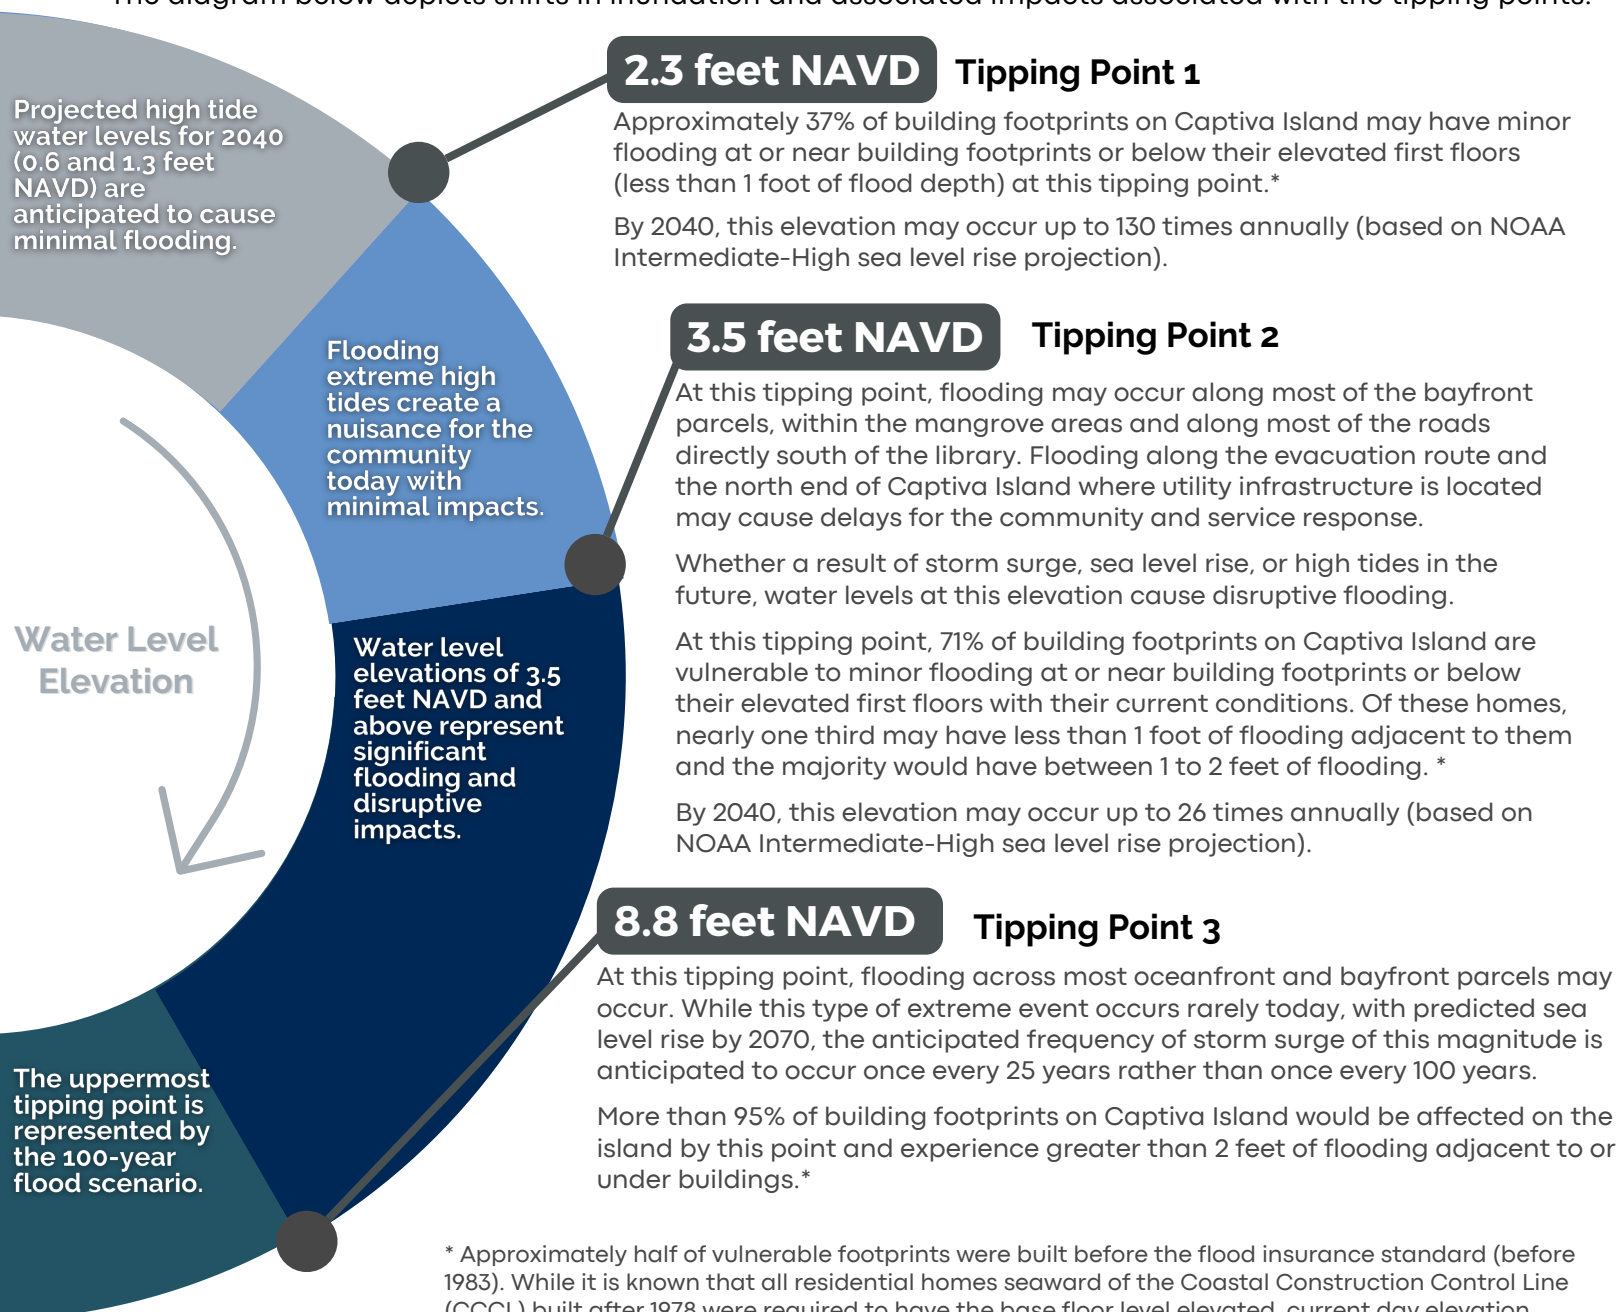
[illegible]

Projected high tide water levels for 2040 (0.6 and 1.3 feet NAVD) are anticipated to cause minimal flooding.

Flooding extreme high tides create a nuisance for the community today with minimal impacts.

Water Level Elevation

Water level elevations of 3.5 feet NAVD and above represent significant flooding and disruptive impacts.

The uppermost tipping point is represented by the 100-year flood scenario.

2.3 feet NAVD Tipping Point 1

Approximately 37% of building footprints on Captiva Island may have minor flooding at or near building footprints or below their elevated first floors (less than 1 foot of flood depth) at this tipping point.*

By 2040, this elevation may occur up to 130 times annually (based on NOAA Intermediate-High sea level rise projection).

3.5 feet NAVD Tipping Point 2

At this tipping point, flooding may occur along most of the bayfront parcels, within the mangrove areas and along most of the roads directly south of the library. Flooding along the evacuation route and the north end of Captiva Island where utility infrastructure is located may cause delays for the community and service response.

Whether a result of storm surge, sea level rise, or high tides in the future, water levels at this elevation cause disruptive flooding.

At this tipping point, 71% of building footprints on Captiva Island are vulnerable to minor flooding at or near building footprints or below their elevated first floors with their current conditions. Of these homes, nearly one third may have less than 1 foot of flooding adjacent to them and the majority would have between 1 to 2 feet of flooding. *

By 2040, this elevation may occur up to 26 times annually (based on NOAA Intermediate-High sea level rise projection).

8.8 feet NAVD Tipping Point 3

At this tipping point, flooding across most oceanfront and bayfront parcels may occur. While this type of extreme event occurs rarely today, with predicted sea level rise by 2070, the anticipated frequency of storm surge of this magnitude is anticipated to occur once every 25 years rather than once every 100 years.

More than 95% of building footprints on Captiva Island would be affected on the island by this point and experience greater than 2 feet of flooding adjacent to or under buildings.*

* Approximately half of vulnerable footprints were built before the flood insurance standard (before 1983). While it is known that all residential homes seaward of the Coastal Construction Control Line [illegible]